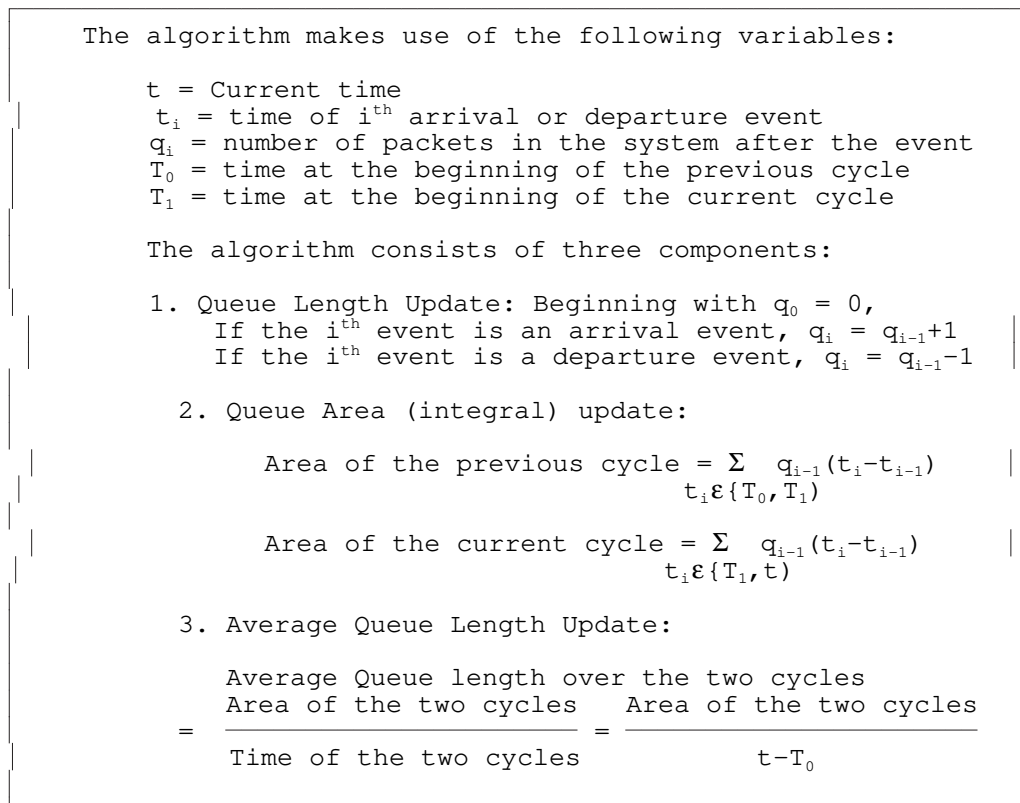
The algorithm makes use of the following variables:

$t$ = Current time
$t_i$ = time of $i^{th}$ arrival or departure event
$q_i$ = number of packets in the system after the event
$T_0$ = time at the beginning of the previous cycle
$T_1$ = time at the beginning of the current cycle

The algorithm consists of three components:

1. Queue Length Update: Beginning with $q_0 = 0$,
If the $i^{th}$ event is an arrival event, $q_i = q_{i-1}+1$
If the $i^{th}$ event is a departure event, $q_i = q_{i-1}-1$

2. Queue Area (integral) update:

Area of the previous cycle = $\sum_{t_i \varepsilon \{T_0, T_1)} q_{i-1}(t_i-t_{i-1})$

Area of the current cycle = $\sum_{t_i \varepsilon \{T_1, t)} q_{i-1}(t_i-t_{i-1})$

3. Average Queue Length Update:

Average Queue length over the two cycles
$= \frac{\text{Area of the two cycles}}{\text{Time of the two cycles}} = \frac{\text{Area of the two cycles}}{t-T_0}$